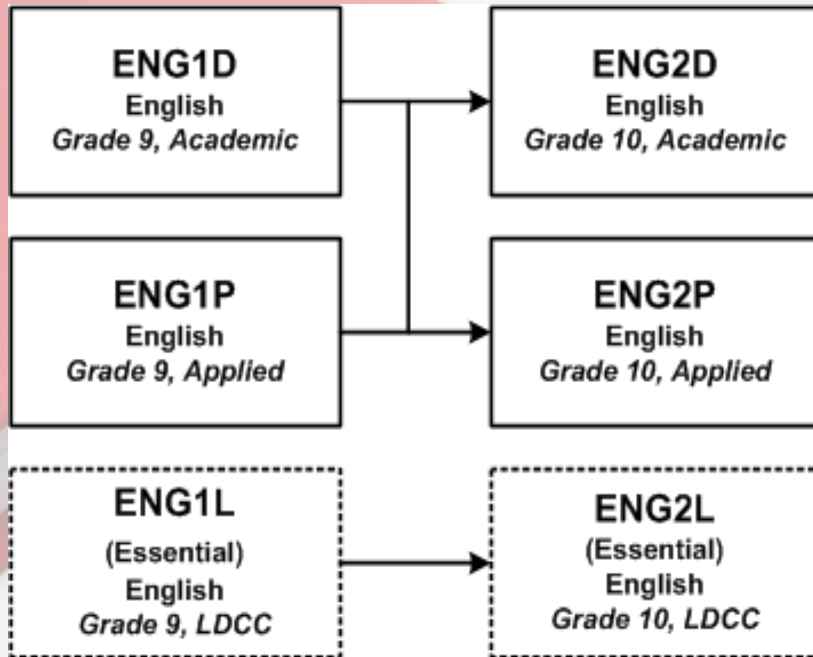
ENG1D
English
*Grade 9, Academic*

ENG2D
English
*Grade 10, Academic*

ENG1P
English
*Grade 9, Applied*

ENG2P
English
*Grade 10, Applied*

ENG1L
(Essential)
English
*Grade 9, LDCC*

ENG2L
(Essential)
English
*Grade 10, LDCC*